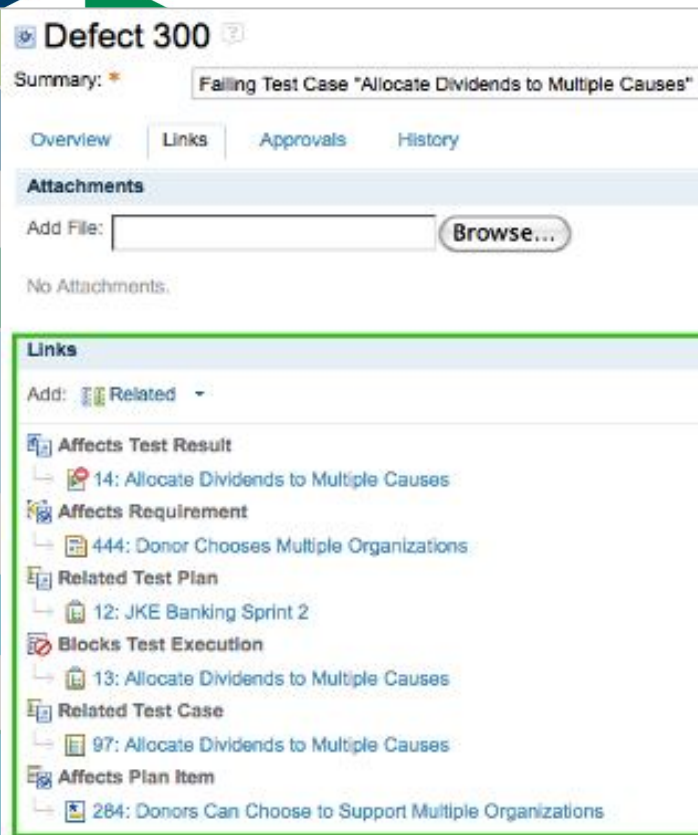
Defect 300

Summary: *

Failing Test Case "Allocate Dividends to Multiple Causes"

Overview
Links
Approvals
History

Attachments

Add File:
Browse...

No Attachments.

Links

Add: Related

Affects Test Result
14: Allocate Dividends to Multiple Causes

Affects Requirement
444: Donor Chooses Multiple Organizations

Related Test Plan
12: JKE Banking Sprint 2

Blocks Test Execution
13: Allocate Dividends to Multiple Causes

Related Test Case
97: Allocate Dividends to Multiple Causes

Affects Plan Item
284: Donors Can Choose to Support Multiple Organizations